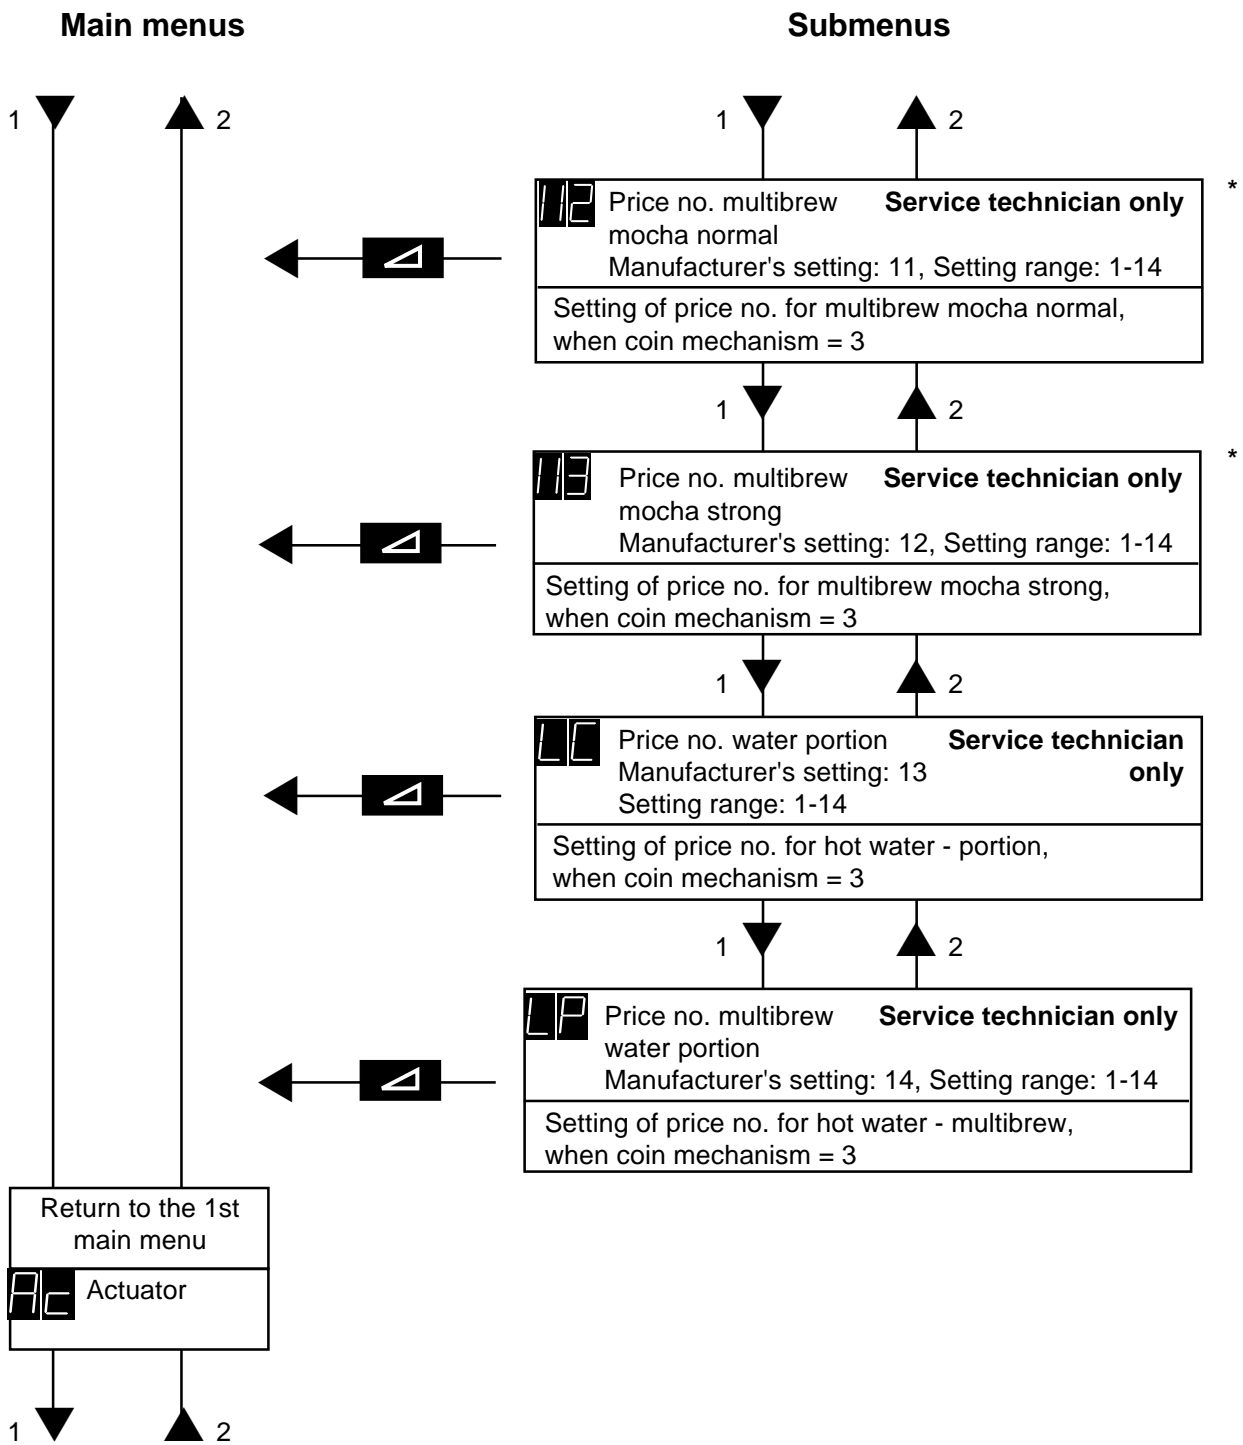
Main menus

Submenus

1 2

1 2

112 Price no. multibrew mocha normal **Service technician only**
Manufacturer's setting: 11, Setting range: 1-14

Setting of price no. for multibrew mocha normal, when coin mechanism = 3

*

1 2

113 Price no. multibrew mocha strong **Service technician only**
Manufacturer's setting: 12, Setting range: 1-14

Setting of price no. for multibrew mocha strong, when coin mechanism = 3

*

1 2

LC Price no. water portion **Service technician only**
Manufacturer's setting: 13
Setting range: 1-14

Setting of price no. for hot water - portion, when coin mechanism = 3

1 2

LP Price no. multibrew water portion **Service technician only**
Manufacturer's setting: 14, Setting range: 1-14

Setting of price no. for hot water - multibrew, when coin mechanism = 3

Return to the 1st main menu

Ac Actuator

1 2